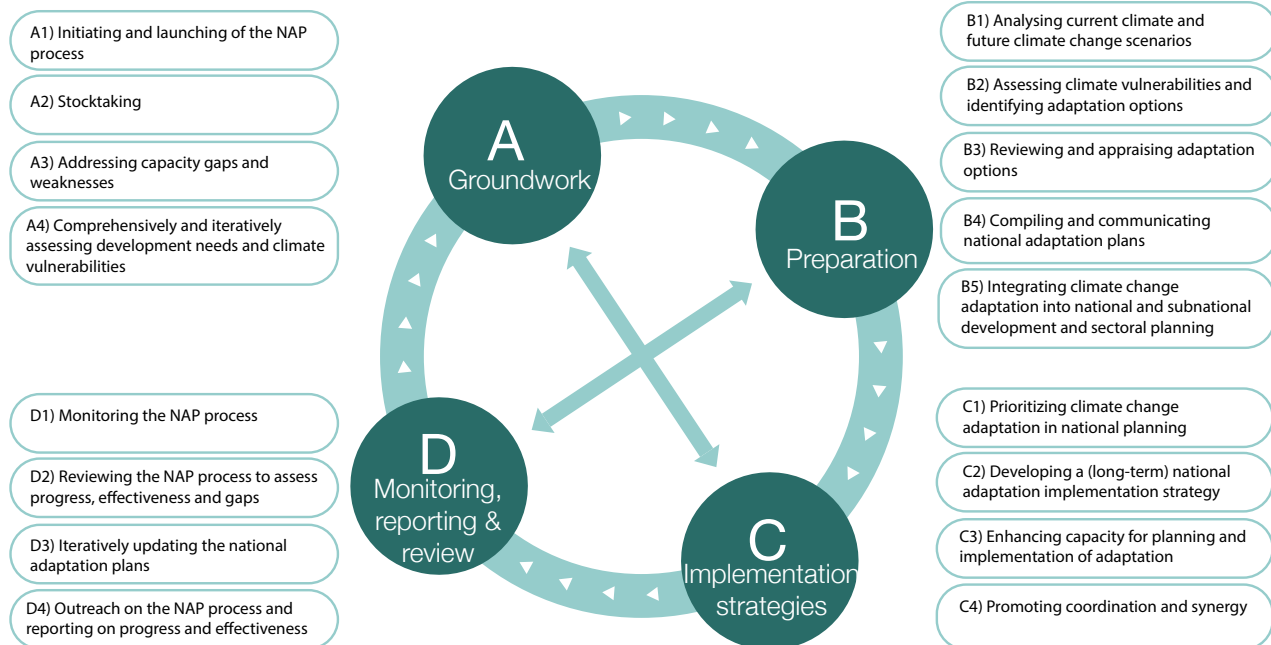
A1) Initiating and launching of the NAP process

A2) Stocktaking

A3) Addressing capacity gaps and weaknesses

A4) Comprehensively and iteratively assessing development needs and climate vulnerabilities

A
Groundwork

B
Preparation

C
Implementation strategies

D
Monitoring, reporting & review

B1) Analysing current climate and future climate change scenarios

B2) Assessing climate vulnerabilities and identifying adaptation options

B3) Reviewing and appraising adaptation options

B4) Compiling and communicating national adaptation plans

B5) Integrating climate change adaptation into national and subnational development and sectoral planning

D1) Monitoring the NAP process

D2) Reviewing the NAP process to assess progress, effectiveness and gaps

D3) Iteratively updating the national adaptation plans

D4) Outreach on the NAP process and reporting on progress and effectiveness

C1) Prioritizing climate change adaptation in national planning

C2) Developing a (long-term) national adaptation implementation strategy

C3) Enhancing capacity for planning and implementation of adaptation

C4) Promoting coordination and synergy